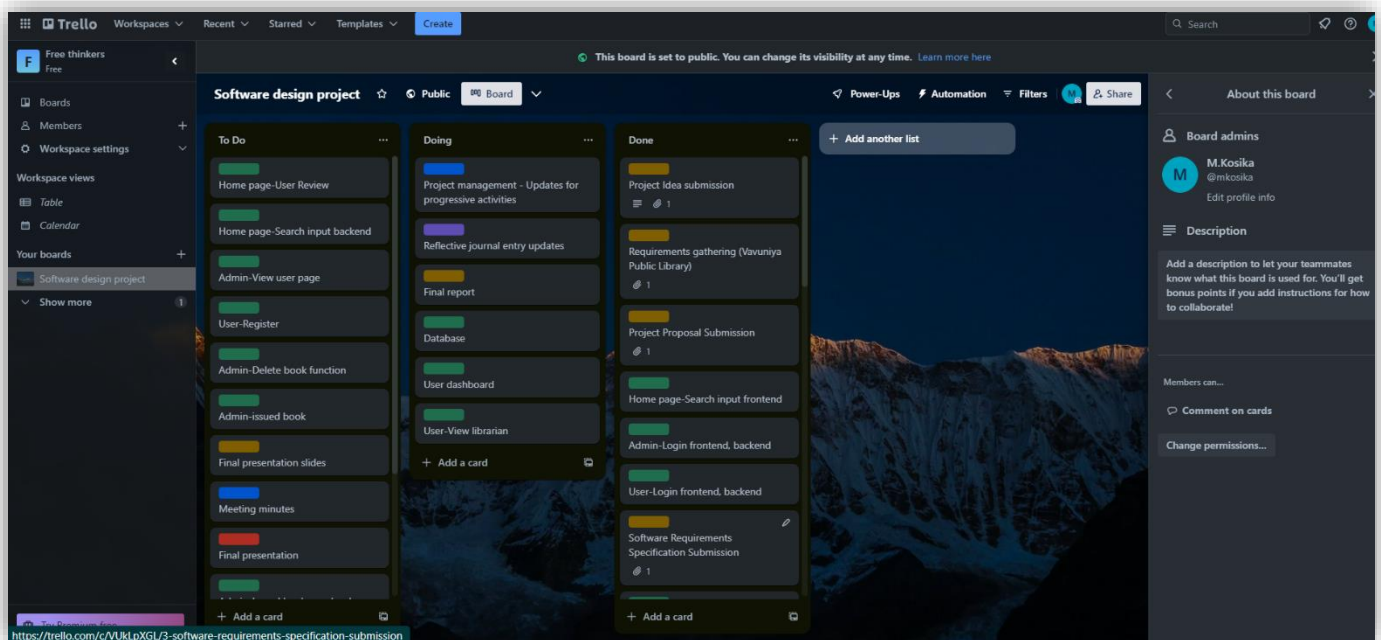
Trello Workspaces Recent Starred Templates Create

Search

F Free thinkers Free

This board is set to public. You can change its visibility at any time. Learn more here

Boards
Members
Workspace settings

Workspace views
Table
Calendar

Your boards
Software design project
Show more 1

Try Premium free

Software design project Public Board

Power-Ups Automation Filters Share

To Do

Home page-User Review

Home page-Search input backend

Admin-View user page

User-Register

Admin-Delete book function

Admin-issued book

Final presentation slides

Meeting minutes

Final presentation

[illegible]

+ Add a card

Doing

Project management - Updates for progressive activities

Reflective journal entry updates

Final report

Database

User dashboard

User-View librarian

+ Add a card

Done

Project Idea submission
1

Requirements gathering (Vavuniya Public Library)
1

Project Proposal Submission
1

Home page-Search input frontend

Admin-Login frontend, backend

User-Login frontend, backend

Software Requirements Specification Submission
1

+ Add a card

+ Add another list

About this board

Board admins

M M.Kosika
@mkosika
Edit profile info

Description

Add a description to let your teammates know what this board is used for. You'll get bonus points if you add instructions for how to collaborate!

Members can...

Comment on cards

Change permissions...

https://trello.com/c/VUkLpXGL/3-software-requirements-specification-submission